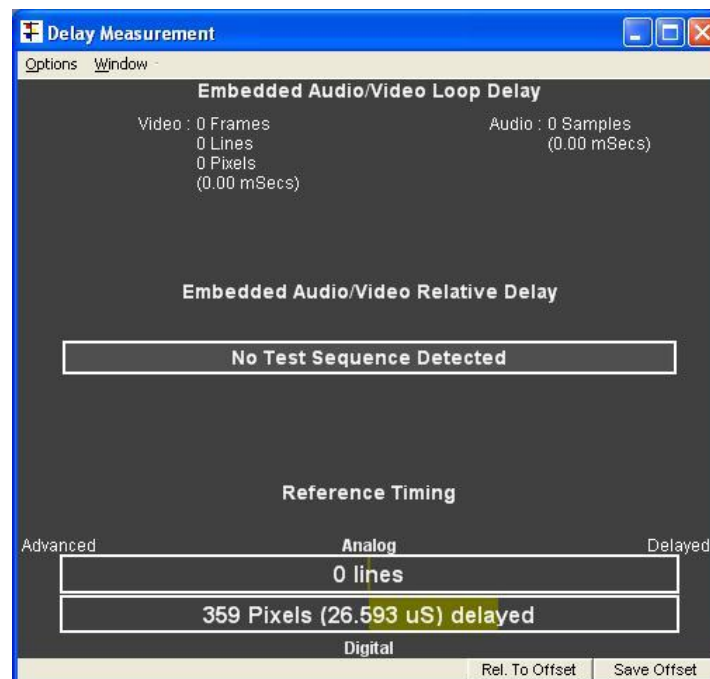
Delay Measurement

Options Window

Embedded Audio/Video Loop Delay

Video : 0 Frames
0 Lines
0 Pixels
(0.00 mSecs)

Audio : 0 Samples
(0.00 mSecs)

Embedded Audio/Video Relative Delay

No Test Sequence Detected

Reference Timing

Advanced

Analog

Delayed

0 lines

359 Pixels (26.593 uS) delayed

Digital

Rel. To Offset

Save Offset